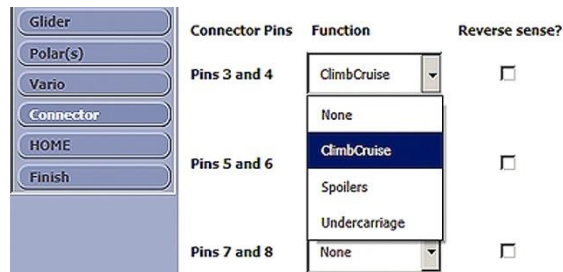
Glider
Polar(s)
Vario
Connector
HOME
Finish

| Connector Pins | Function | Reverse sense? |
|---|---|---|
| Pins 3 and 4 | ClimbCruise | |
| Pins 5 and 6 | | |
| Pins 7 and 8 | None | |

None
ClimbCruise
Spoilers
Undercarriage